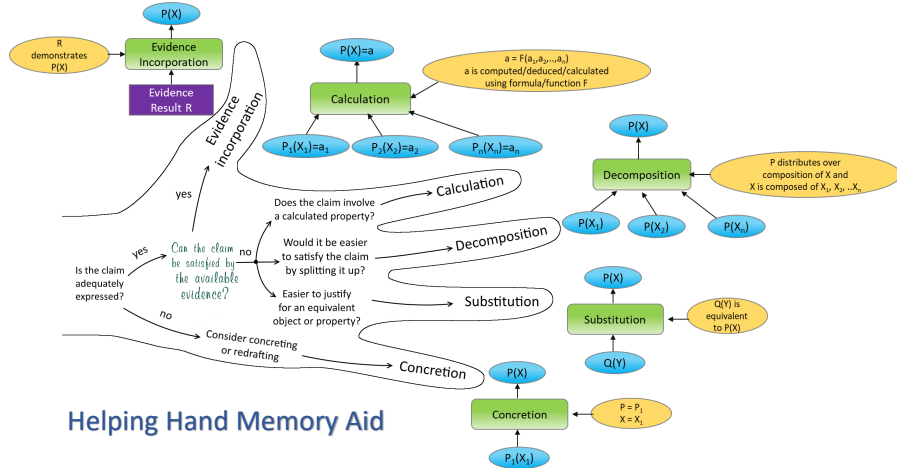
P(X)

R demonstrates P(X)

Evidence Incorporation

Evidence Result R

Evidence incorporation

P(X)=a

a = F($a_1$,$a_2$,..,$a_n$)
a is computed/deduced/calculated using formula/function F

Calculation

$P_1(X_1)=a_1$

$P_2(X_2)=a_2$

$P_n(X_n)=a_n$

P(X)

Decomposition

P distributes over composition of X and X is composed of $X_1$, $X_2$, ..$X_n$

P($X_1$)

P($X_2$)

P($X_n$)

yes

Does the claim involve a calculated property?

Calculation

Would it be easier to satisfy the claim by splitting it up?

Decomposition

Is the claim adequately expressed?

yes

Can the claim be satisfied by the available evidence?

no

Easier to justify for an equivalent object or property?

Substitution

P(X)

Substitution

Q(Y) is equivalent to P(X)

Q(Y)

no

Consider concreting or redrafting

Concretion

P(X)

Helping Hand Memory Aid

Concretion

P = $P_1$
X = $X_1$

$P_1(X_1)$